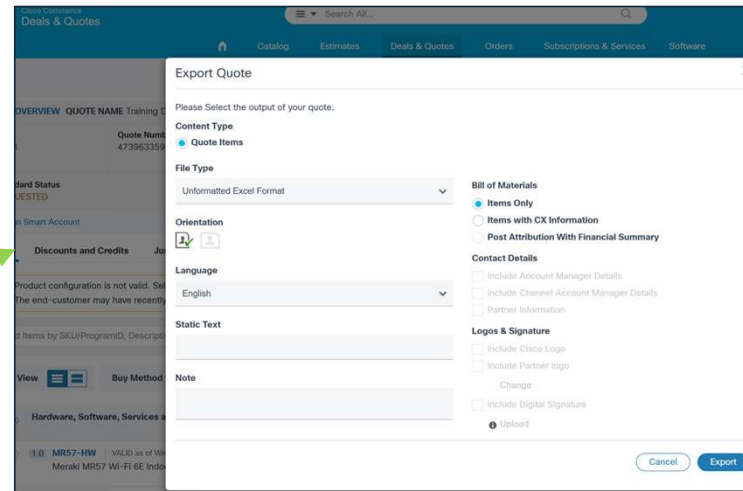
Cisco Commerce
Deals & Quotes

Search All...

Catalog Estimates Deals & Quotes Orders Subscriptions & Services Software

OVERVIEW QUOTE NAME Training C

Quote Numb
473963359

dard Status
UESTED

n Smart Account

Discounts and Credits Ju

Product configuration is not valid. Sel
The end-customer may have recently

d Items by SKU/ProgramID, Descripti

View Buy Method

Hardware, Software, Services a

1.0 MR57-HW VALID as of We
Meraki MR57 Wi-Fi 6E Indo

Export Quote

Please Select the output of your quote.

Content Type
Quote Items

File Type
Unformatted Excel Format

Orientation

Language
English

Static Text

Note

Bill of Materials
Items Only
Items with CX Information
Post Attribution With Financial Summary

Contact Details
Include Account Manager Details
Include Channel Account Manager Details
Partner Information

Logos & Signature
Include Cisco Logo
Include Partner logo
Change
Include Digital Signature
Upload

Cancel Export